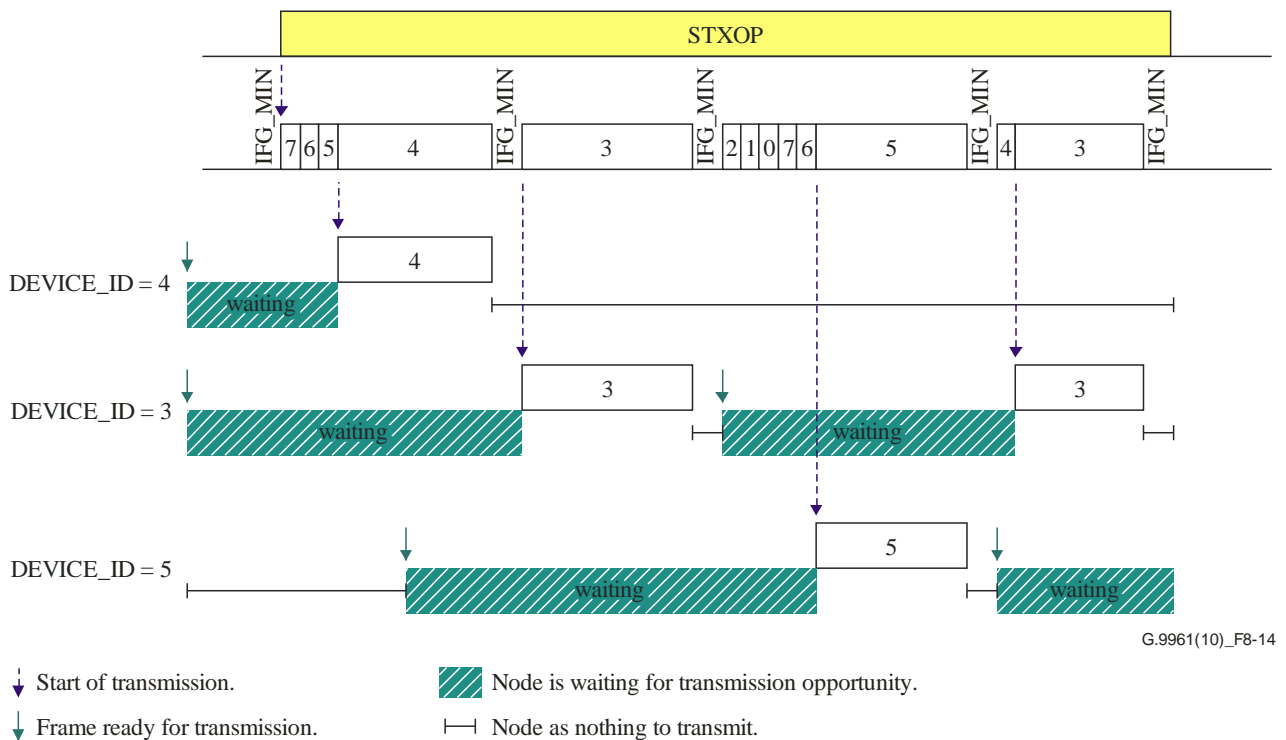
STXOP

IFG_MIN 7 6 5 4 IFG_MIN 3 IFG_MIN 2 1 0 7 6 5 IFG_MIN 4 3 IFG_MIN

DEVICE_ID = 4
4
waiting

DEVICE_ID = 3
3
waiting
waiting
3

DEVICE_ID = 5
5
waiting
waiting

G.9961(10)_F8-14

Start of transmission.

Frame ready for transmission.

Node is waiting for transmission opportunity.

Node as nothing to transmit.